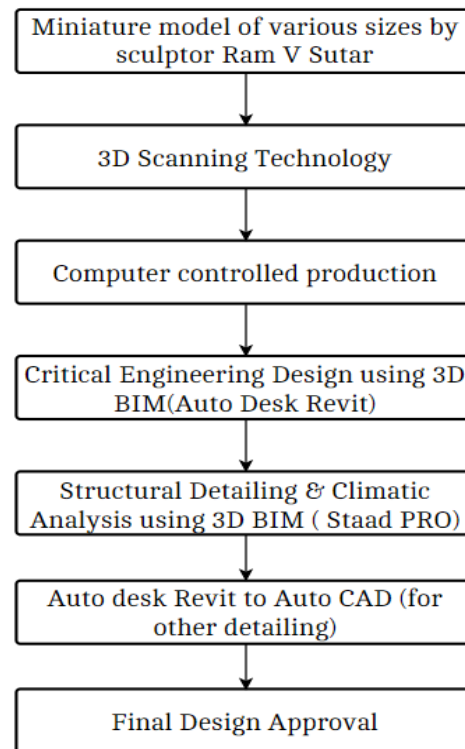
Miniature model of various sizes by sculptor Ram V Sutar

3D Scanning Technology

Computer controlled production

Critical Engineering Design using 3D BIM(Auto Desk Revit)

Structural Detailing & Climatic Analysis using 3D BIM ( Staad PRO)

Auto desk Revit to Auto CAD (for other detailing)

Final Design Approval